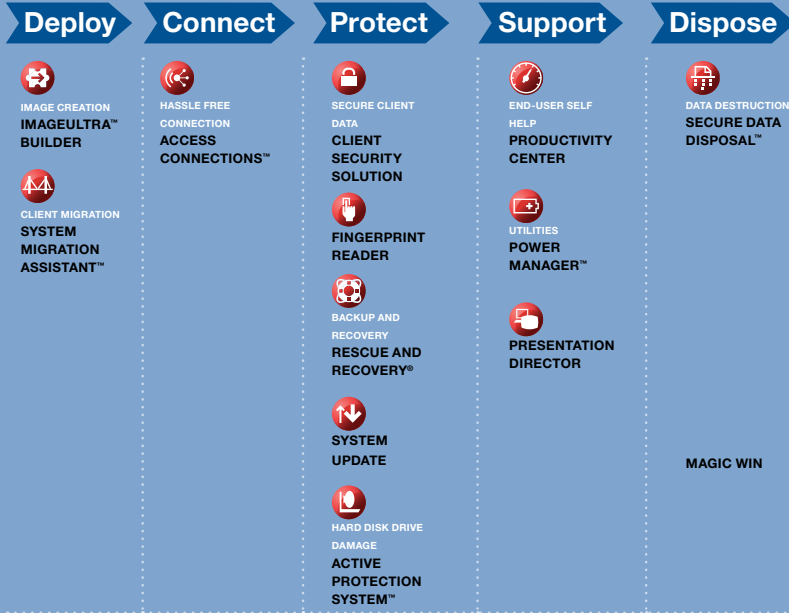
Deploy

IMAGE CREATION
IMAGEULTRA™ BUILDER

CLIENT MIGRATION
SYSTEM MIGRATION ASSISTANT™

Connect

HASSLE FREE CONNECTION
ACCESS CONNECTIONS™

Protect

SECURE CLIENT DATA
CLIENT SECURITY SOLUTION

FINGERPRINT READER

BACKUP AND RECOVERY
RESCUE AND RECOVERY®

SYSTEM UPDATE

HARD DISK DRIVE DAMAGE
ACTIVE PROTECTION SYSTEM™

Support

END-USER SELF HELP
PRODUCTIVITY CENTER

UTILITIES
POWER MANAGER™

PRESENTATION DIRECTOR

Dispose

DATA DESTRUCTION
SECURE DATA DISPOSAL™

MAGIC WIN